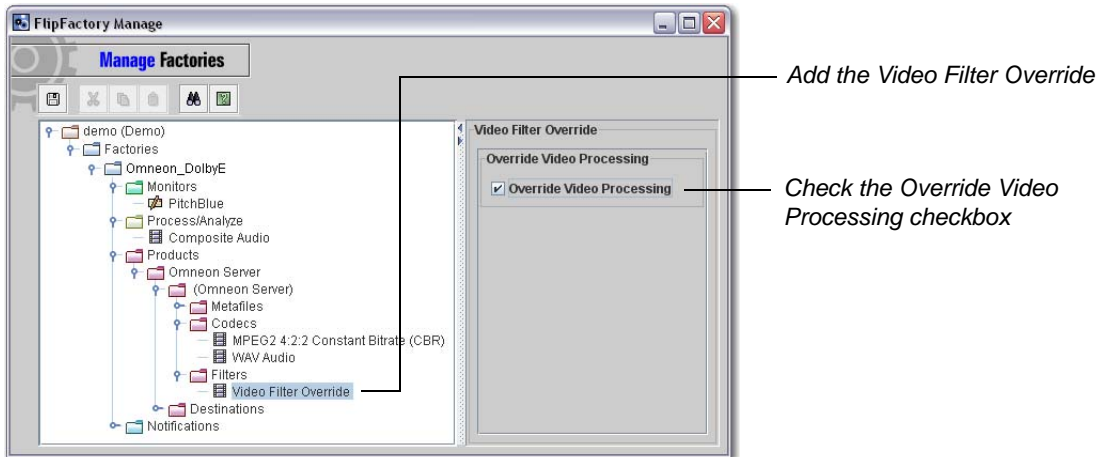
FlipFactory Manage

Manage Factories

demo (Demo)
Factories
Omneon_DolbyE
Monitors
PitchBlue
Process/Analyze
Composite Audio
Products
Omneon Server
(Omneon Server)
Metafiles
Codecs
MPEG2 4:2:2 Constant Bitrate (CBR)
WAV Audio
Filters
Video Filter Override
Destinations
Notifications

Video Filter Override

Override Video Processing

✔ Override Video Processing

Add the Video Filter Override

Check the Override Video Processing checkbox